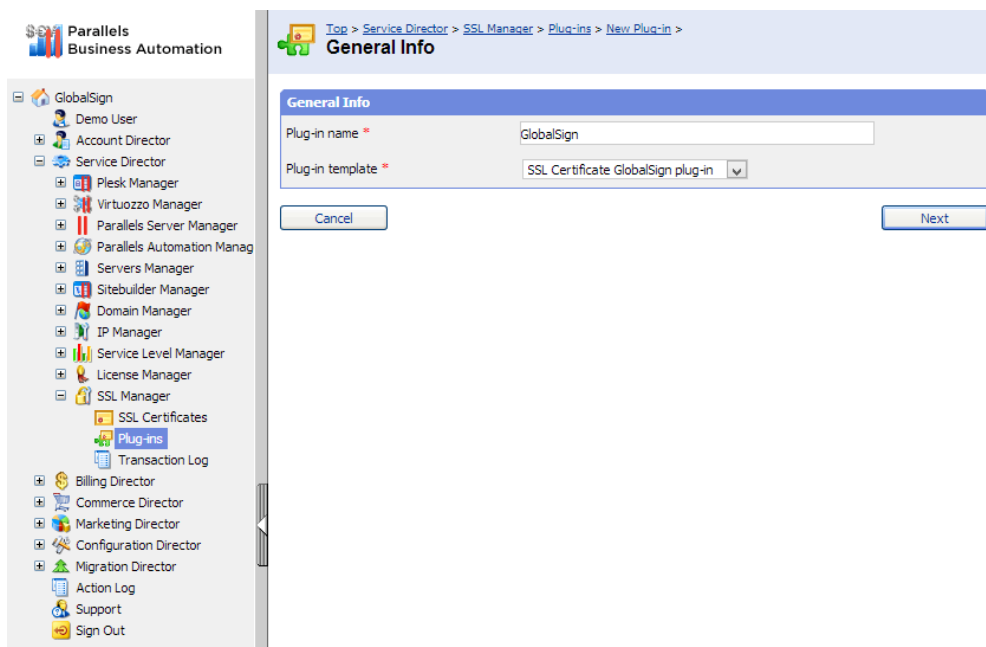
Parallels
Business Automation

GlobalSign
Demo User
Account Director
Service Director
Plesk Manager
Virtuozzo Manager
Parallels Server Manager
Parallels Automation Manag
Servers Manager
Sitebuilder Manager
Domain Manager
IP Manager
Service Level Manager
License Manager
SSL Manager
SSL Certificates
Plug-ins
Transaction Log
Billing Director
Commerce Director
Marketing Director
Configuration Director
Migration Director
Action Log
Support
Sign Out

Top > Service Director > SSL Manager > Plug-ins > New Plug-in >
General Info

General Info

Plug-in name * GlobalSign

Plug-in template * SSL Certificate GlobalSign plug-in

Cancel

Next